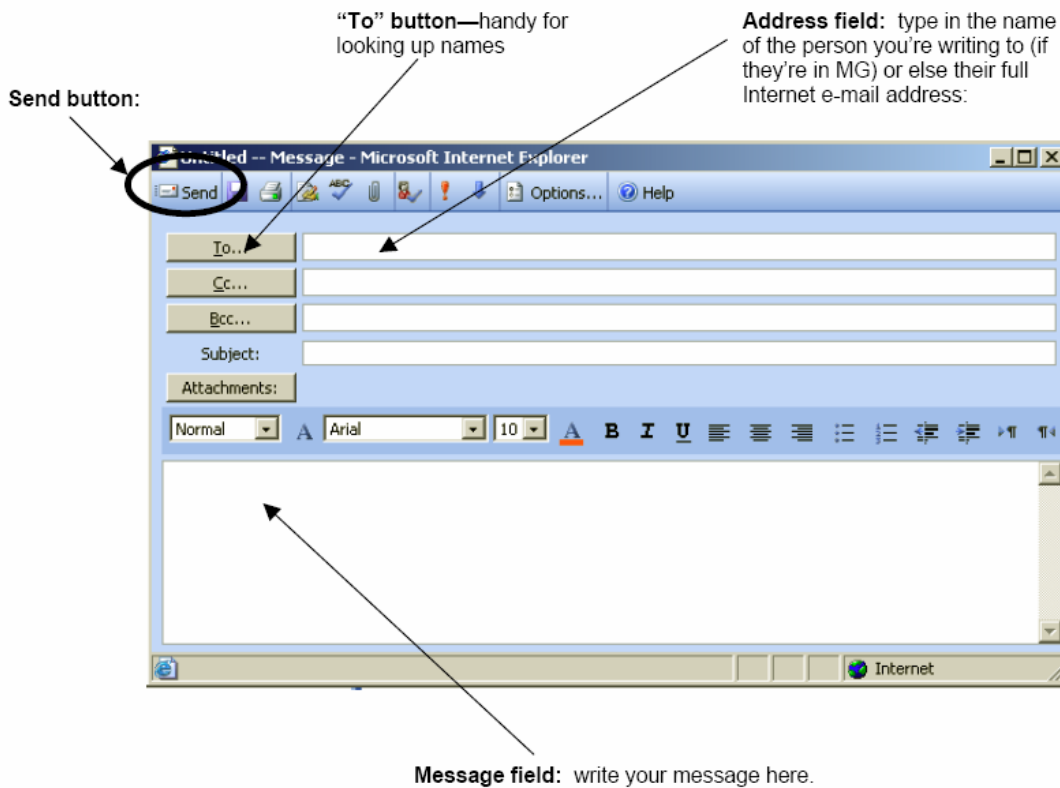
**"To" button—**handy for looking up names

**Address field:** type in the name of the person you're writing to (if they're in MG) or else their full Internet e-mail address:

**Send button:**

Untitled -- Message - Microsoft Internet Explorer

Send

Options...

Help

To...

Cc...

Bcc...

Subject:

Attachments:

Normal

Arial

10

A

B I U

Internet

**Message field:** write your message here.